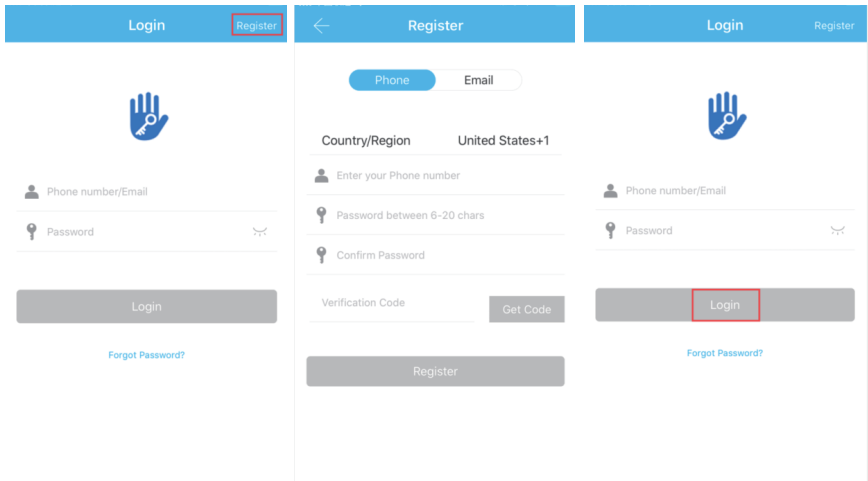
Login Register

Phone number/Email

Password

Login

Forgot Password?

Register

Phone Email

Country/Region United States+1

Enter your Phone number

Password between 6-20 chars

Confirm Password

Verification Code Get Code

Register

Login Register

Phone number/Email

Password

Login

Forgot Password?